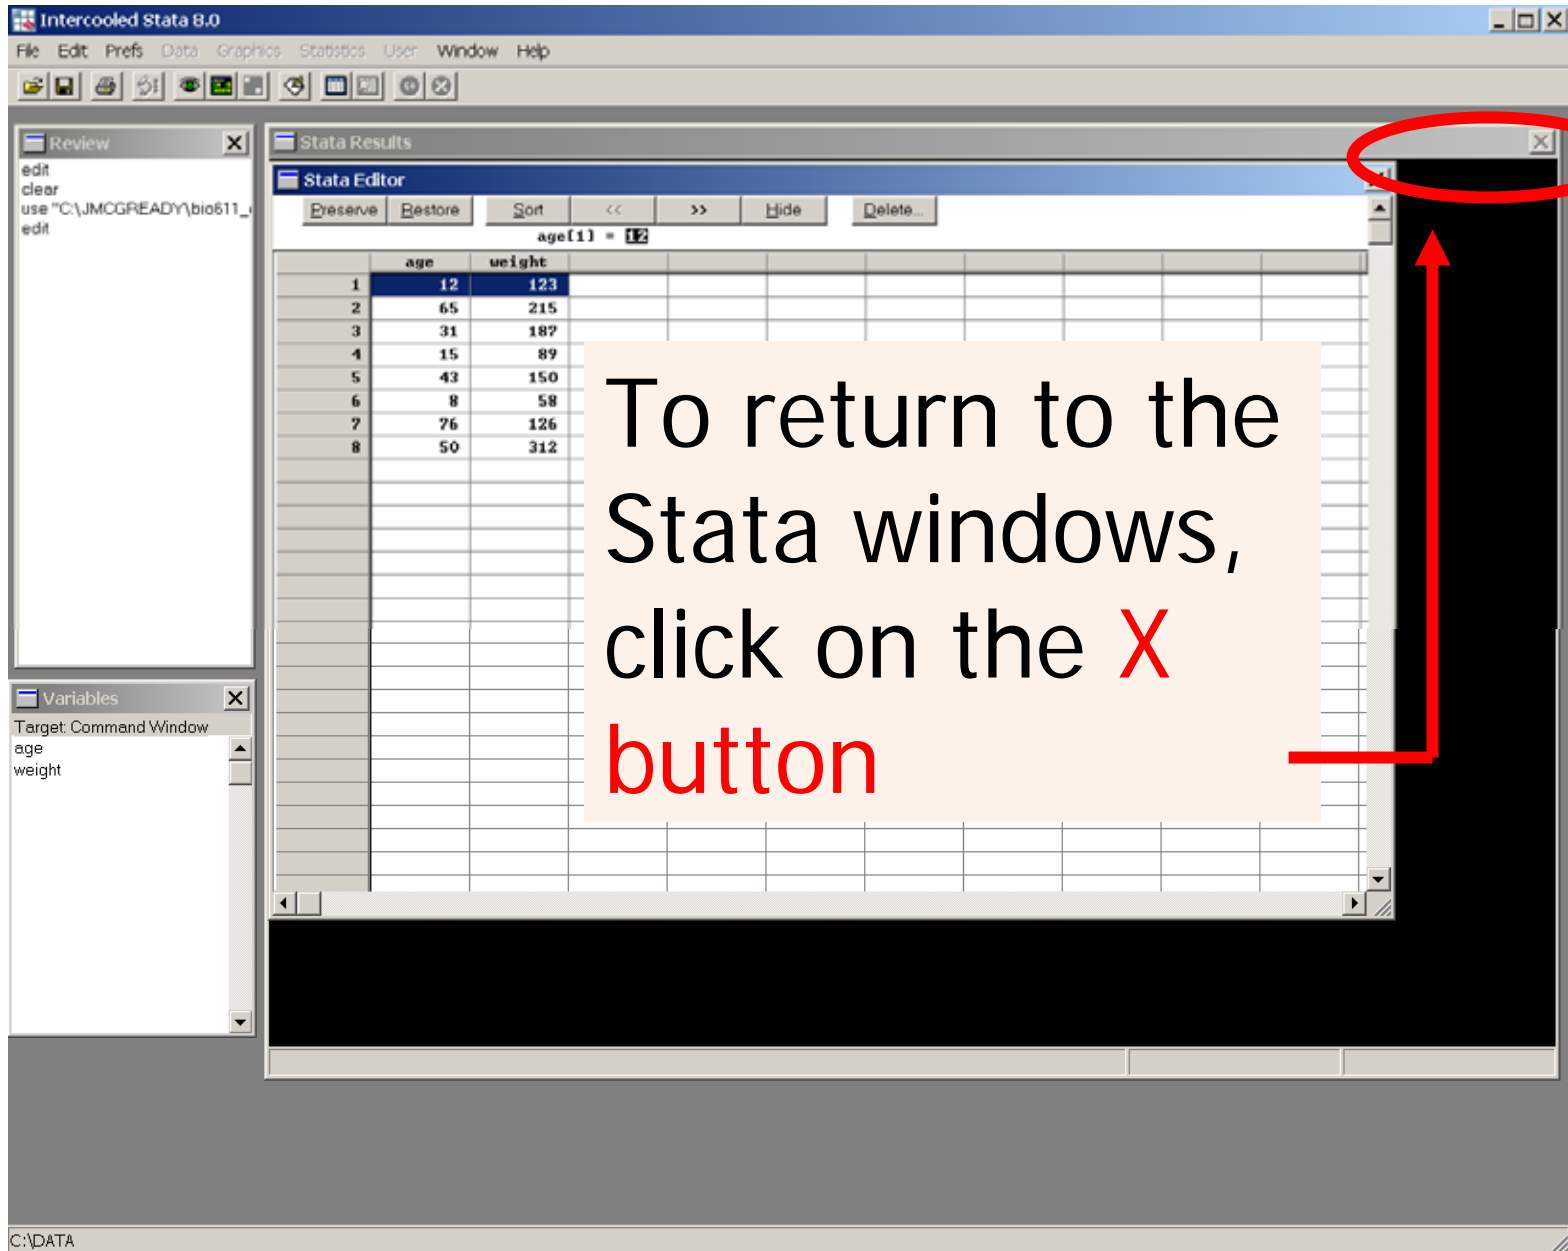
Intercooled Stata 8.0

File Edit Prefs Data Graphics Statistics User Window Help

Review

edit
clear
use "C:\JMCGREADY\bio611_
edit

Variables

Target: Command Window
age
weight

Stata Results

Stata Editor

Preserve Restore Sort << >> Hide Delete...

age[1] = 12

| | age | weight |
|---|---|---|
| 1 | 12 | 123 |
| 2 | 65 | 215 |
| 3 | 31 | 187 |
| 4 | 15 | 89 |
| 5 | 43 | 150 |
| 6 | 8 | 58 |
| 7 | 76 | 126 |
| 8 | 50 | 312 |

To return to the Stata windows, click on the X button

C:\DATA